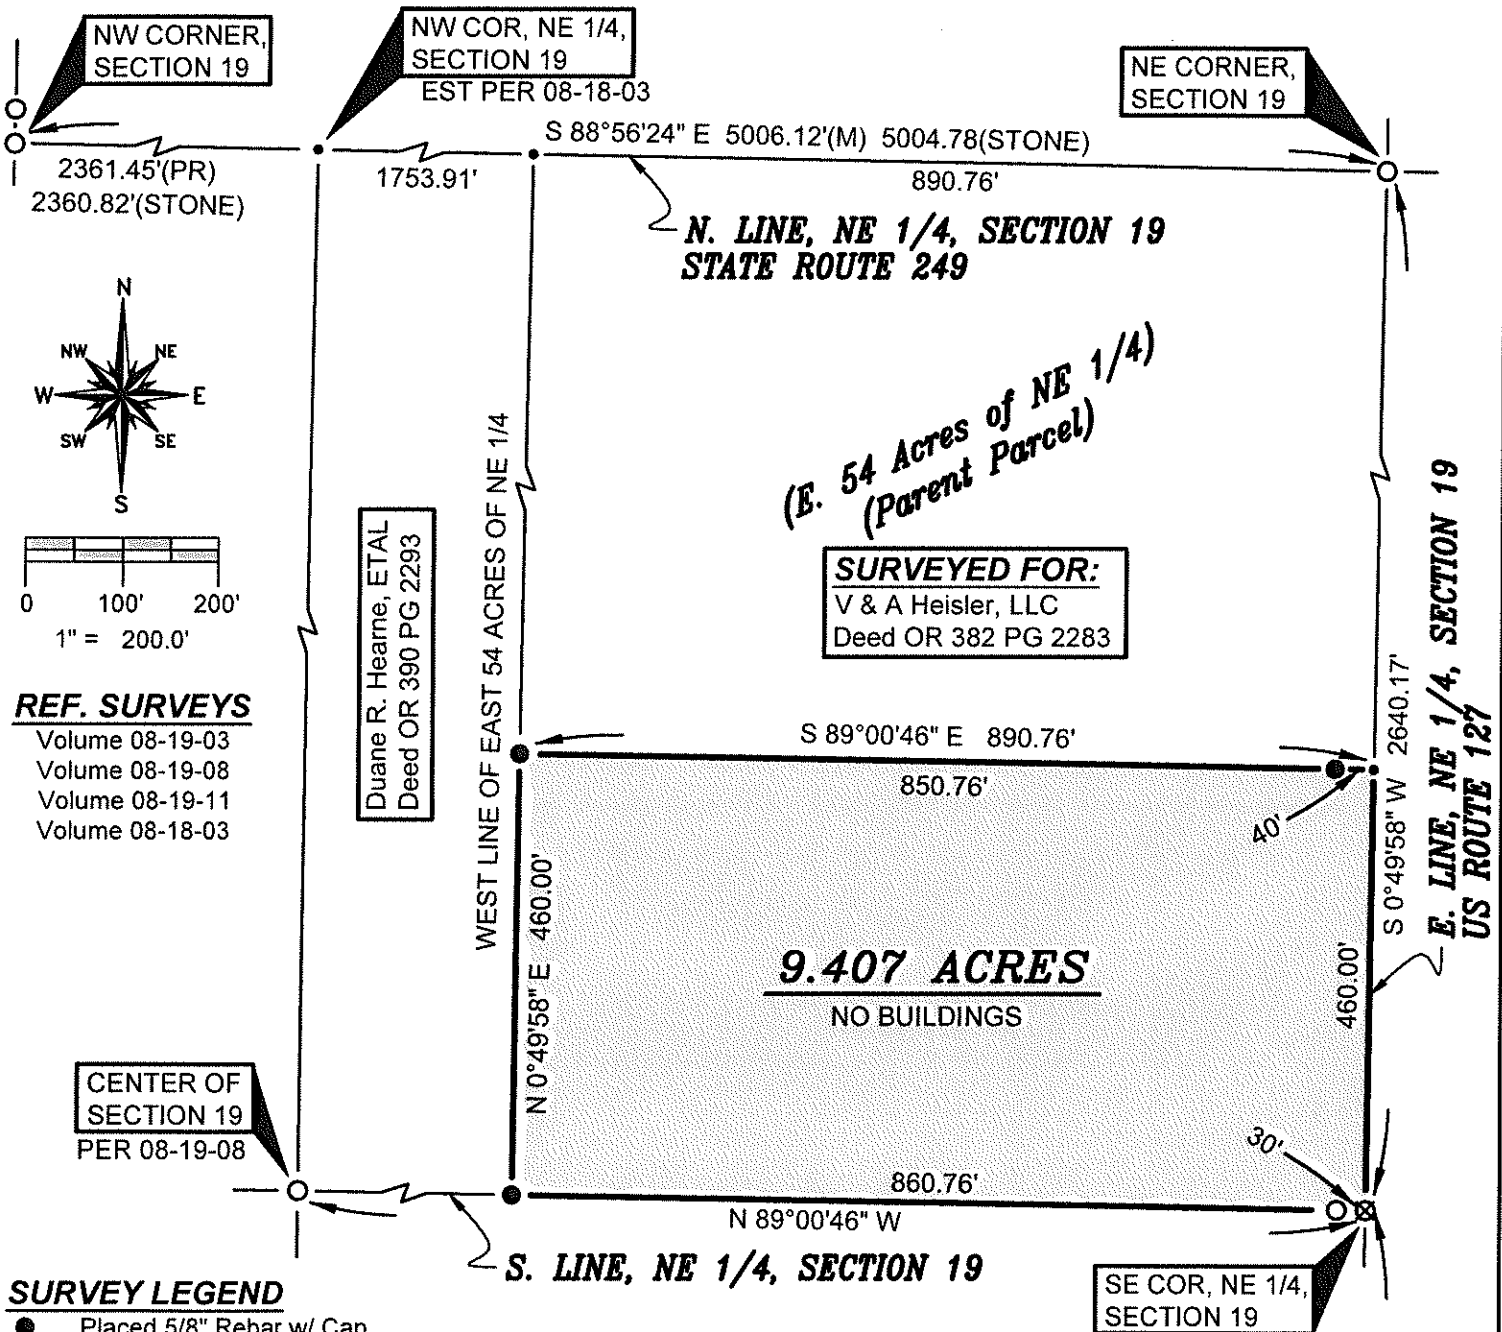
NW CORNER, SECTION 19

NW COR, NE 1/4, SECTION 19
EST PER 08-18-03

NE CORNER, SECTION 19

2361.45'(PR)
2360.82'(STONE)

1753.91'

S 88°56'24" E 5006.12'(M) 5004.78(STONE)

890.76'

N. LINE, NE 1/4, SECTION 19
STATE ROUTE 249

N
NW
NE
W
E
SW
SE
S

0 100' 200'
1" = 200.0'

(E. 54 Acres of NE 1/4)
(Parent Parcel)

SURVEYED FOR:
V & A Heisler, LLC
Deed OR 382 PG 2283

Duane R. Hearne, ETAL
Deed OR 390 PG 2293

WEST LINE OF EAST 54 ACRES OF NE 1/4

REF. SURVEYS
Volume 08-19-03
Volume 08-19-08
Volume 08-19-11
Volume 08-18-03

S 89°00'46" E 890.76'
850.76'

40'

S 0°49'58" W 2640.17'

E. LINE, NE 1/4, SECTION 19
US ROUTE 127

N 0°49'58" E 460.00'

9.407 ACRES
NO BUILDINGS

460.00'

CENTER OF SECTION 19
PER 08-19-08

30'

860.76'
N 89°00'46" W

S. LINE, NE 1/4, SECTION 19

SE COR, NE 1/4, SECTION 19

SURVEY LEGEND
Placed 5/8" Rebar w/ Cap